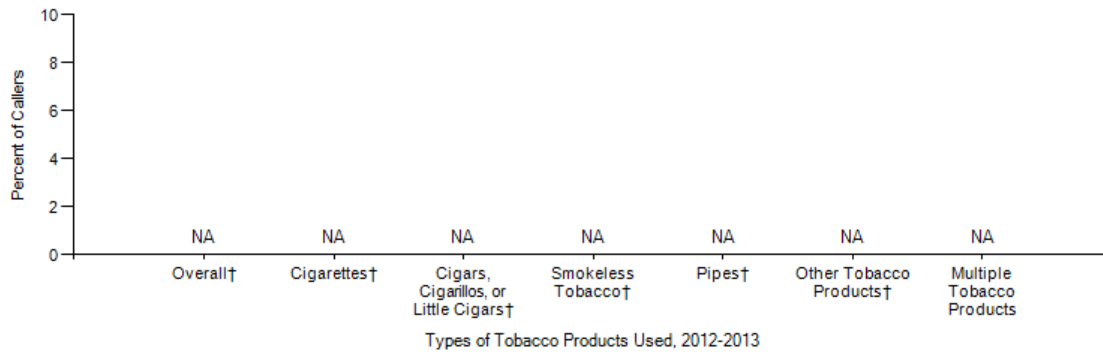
10
8
6
4
2
0
Percent of Callers

NA NA NA NA NA NA NA

Overall† Cigarettes† Cigars, Cigarillos, or Little Cigars† Smokeless Tobacco† Pipes† Other Tobacco Products† Multiple Tobacco Products

Types of Tobacco Products Used, 2012-2013